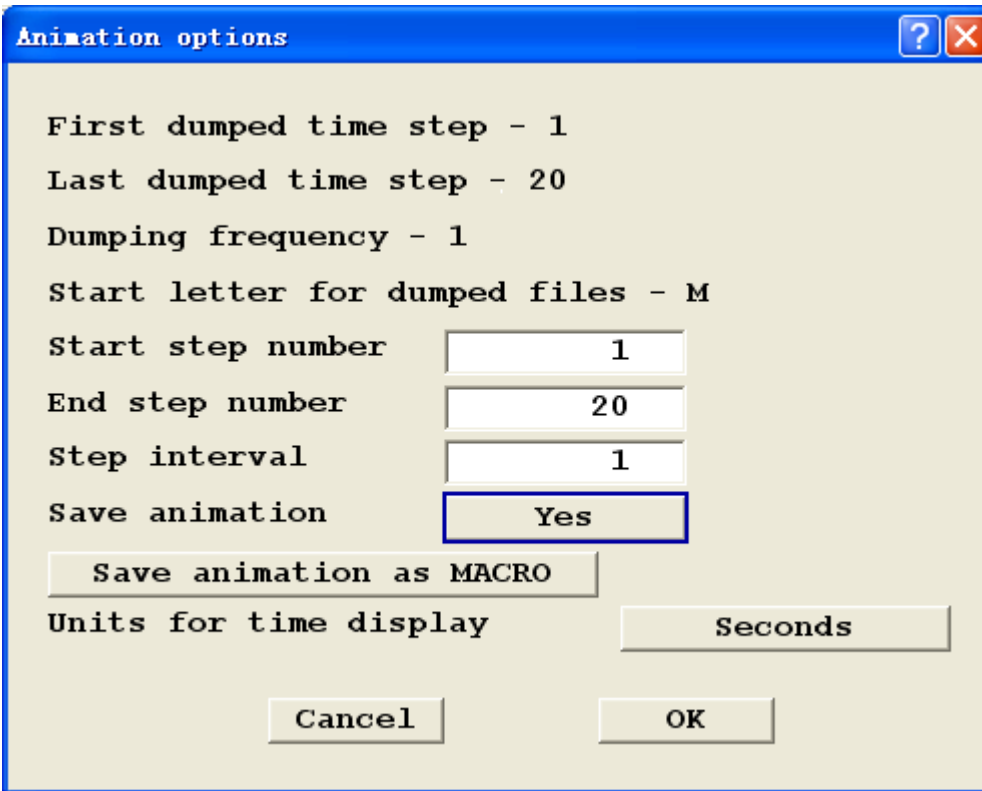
Animation options

?

First dumped time step - 1

Last dumped time step - 20

Dumping frequency - 1

Start letter for dumped files - M

Start step number 1

End step number 20

Step interval 1

Save animation Yes

Save animation as MACRO

Units for time display Seconds

Cancel OK